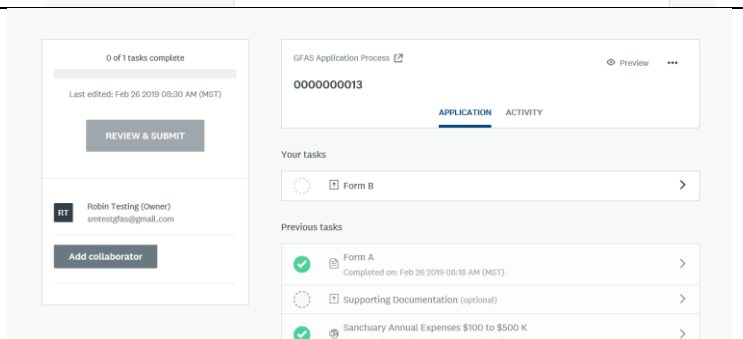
0 of 1 tasks complete

Last edited: Feb 26 2019 08:30 AM (MST)

REVIEW & SUBMIT

RT Robin Testing (Owner)
smtestgfas@gmail.com

Add collaborator

GFAS Application Process

Preview •••

0000000013

APPLICATION ACTIVITY

Your tasks

Form B

Previous tasks

Form A
Completed on: Feb 26 2019 08:18 AM (MST)

Supporting Documentation (optional)

Sanctuary Annual Expenses $100 to $500 K